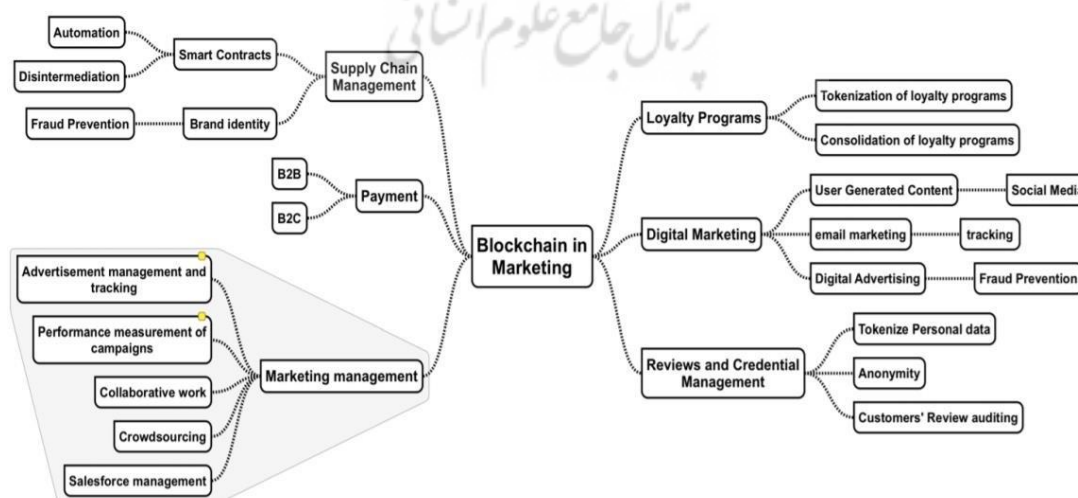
پرتال جامع علوم انسانی

Automation

Disintermediation

Smart Contracts

Supply Chain Management

Fraud Prevention

Brand identity

B2B

B2C

Payment

Advertisement management and tracking

Performance measurement of campaigns

Collaborative work

Crowdsourcing

Salesforce management

Marketing management

Blockchain in Marketing

Loyalty Programs

Tokenization of loyalty programs

Consolidation of loyalty programs

Digital Marketing

User Generated Content

Social Medi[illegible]

email marketing

tracking

Digital Advertising

Fraud Prevention

Reviews and Credential Management

Tokenize Personal data

Anonymity

Customers' Review auditing